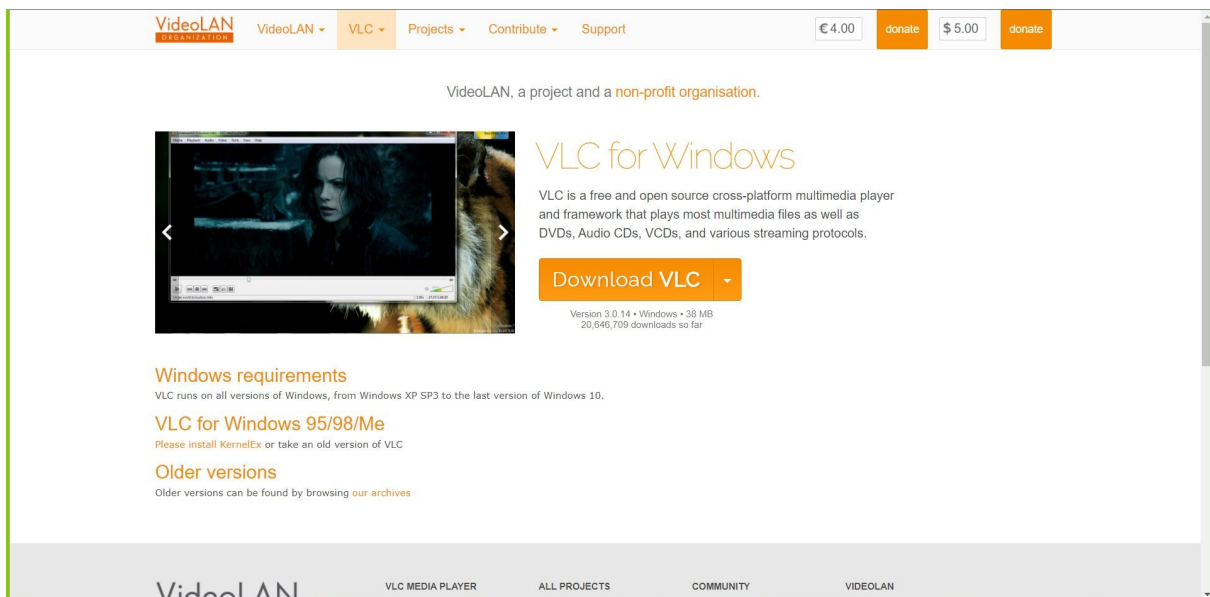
VideoLAN ORGANIZATION VideoLAN ▾ VLC ▾ Projects ▾ Contribute ▾ Support €4.00 donate $5.00 donate

VideoLAN, a project and a non-profit organisation.

VLC for Windows

VLC is a free and open source cross-platform multimedia player and framework that plays most multimedia files as well as DVDs, Audio CDs, VCDs, and various streaming protocols.

Download VLC

Version 3.0.14 • Windows • 38 MB
20,646,709 downloads so far

Windows requirements
VLC runs on all versions of Windows, from Windows XP SP3 to the last version of Windows 10.

VLC for Windows 95/98/Me
Please install KernelEx or take an old version of VLC

Older versions
Older versions can be found by browsing our archives

VideoLAN VLC MEDIA PLAYER ALL PROJECTS COMMUNITY VIDEOLAN